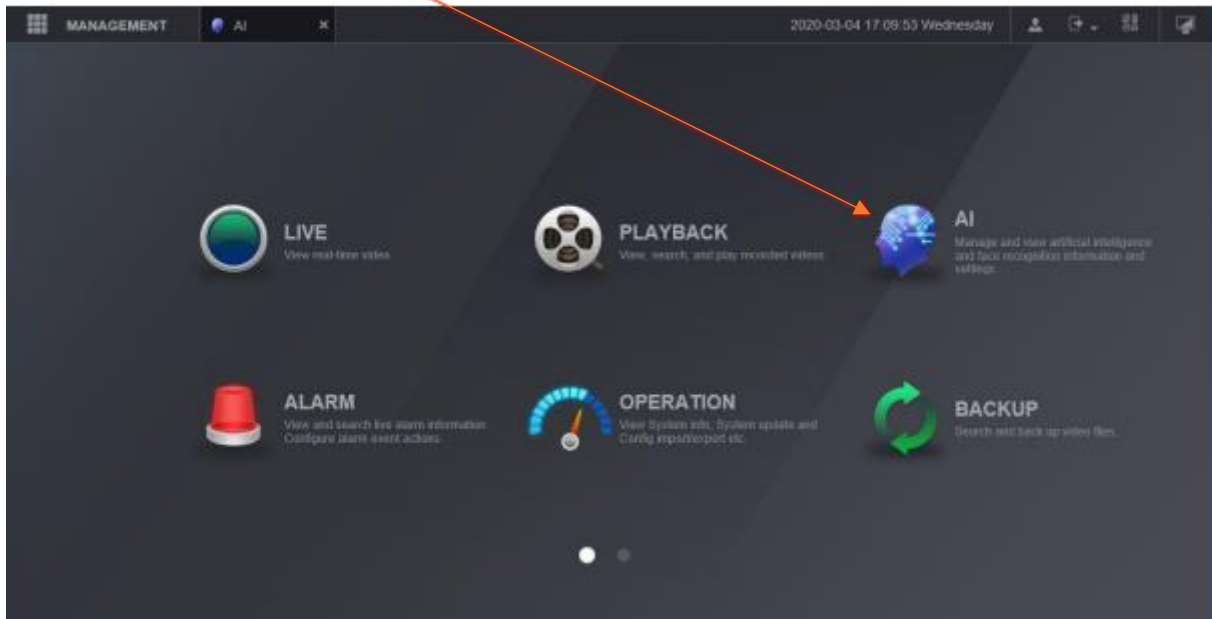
MANAGEMENT AI ×

2020-03-04 17:09:53 Wednesday

LIVE
View real-time video

PLAYBACK
View, search, and play recorded videos

AI
Manage and view artificial intelligence and face recognition information and settings

ALARM
View and search live alarm information
Configure alarm event actions

OPERATION
View System info, System update and Config import/export etc.

BACKUP
Search and back up video files.